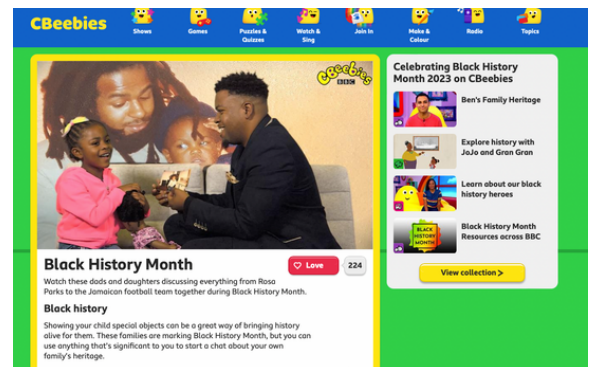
CBeebies

Shows
Games
Puzzles & Quizzes
Watch & Sing
Join In
Make & Colour
Radio
Topics

CBeebies BBC

Black History Month

Love
224

Watch these dads and daughters discussing everything from Rosa Parks to the Jamaican football team together during Black History Month.

Black history

Showing your child special objects can be a great way of bringing history alive for them. These families are marking Black History Month, but you can use anything that's significant to you to start a chat about your own family's heritage.

Celebrating Black History Month 2023 on CBeebies

Ben's Family Heritage

Explore history with JoJo and Gran Gran

Learn about our black history heroes

BLACK HISTORY MONTH

Black History Month Resources across BBC

View collection >